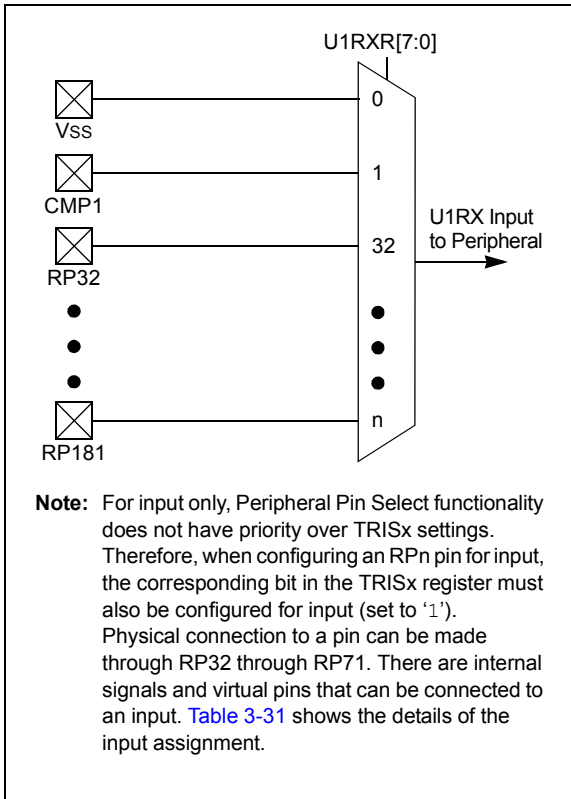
U1RXR[7:0]

VSS

CMP1

RP32

RP181

0

1

32

n

U1RX Input to Peripheral

**Note:** For input only, Peripheral Pin Select functionality does not have priority over TRISx settings. Therefore, when configuring an RPn pin for input, the corresponding bit in the TRISx register must also be configured for input (set to '1'). Physical connection to a pin can be made through RP32 through RP71. There are internal signals and virtual pins that can be connected to an input. Table 3-31 shows the details of the input assignment.